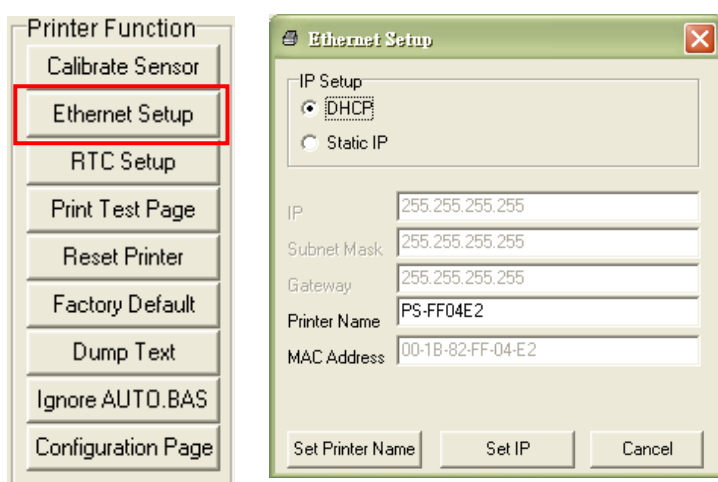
Printer Function
Calibrate Sensor
Ethernet Setup
RTC Setup
Print Test Page
Reset Printer
Factory Default
Dump Text
Ignore AUTO.BAS
Configuration Page

Ethernet Setup
IP Setup
DHCP
Static IP
IP 255.255.255.255
Subnet Mask 255.255.255.255
Gateway 255.255.255.255
Printer Name PS-FF04E2
MAC Address 00-1B-82-FF-04-E2
Set Printer Name
Set IP
Cancel